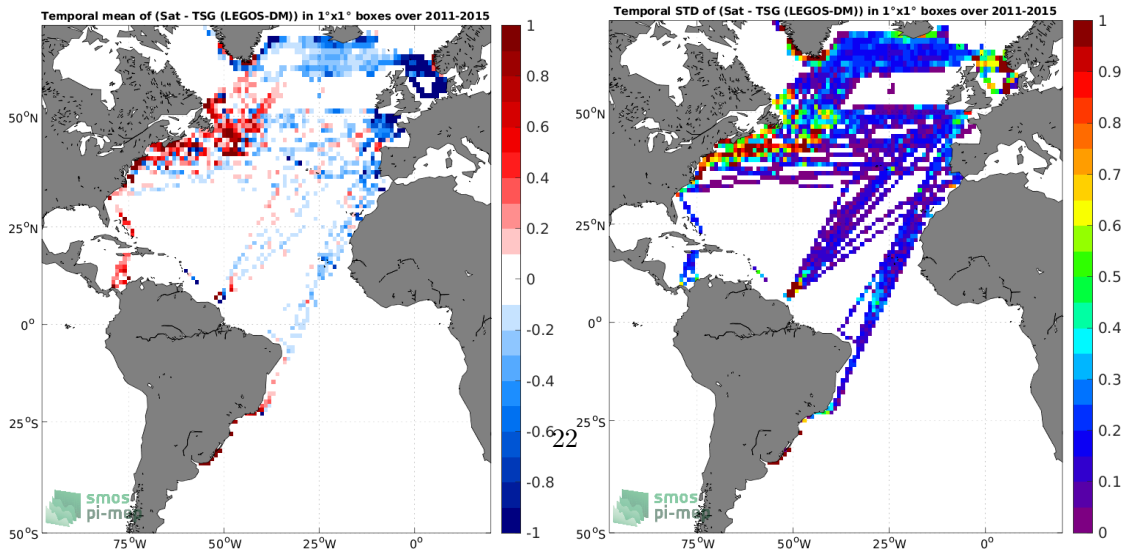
Temporal mean of (Sat - TSG (LEGOS-DM)) in 1°x1° boxes over 2011-2015

50°N
25°N
0°
25°S
50°S
75°W 50°W 25°W 0°

1
0.8
0.6
0.4
0.2
0
-0.2
-0.4
-0.6
-0.8
-1

smos pi-mep

22

Temporal STD of (Sat - TSG (LEGOS-DM)) in 1°x1° boxes over 2011-2015

50°N
25°N
0°
25°S
50°S
75°W 50°W 25°W 0°

1
0.9
0.8
0.7
0.6
0.5
0.4
0.3
0.2
0.1
0

smos pi-mep